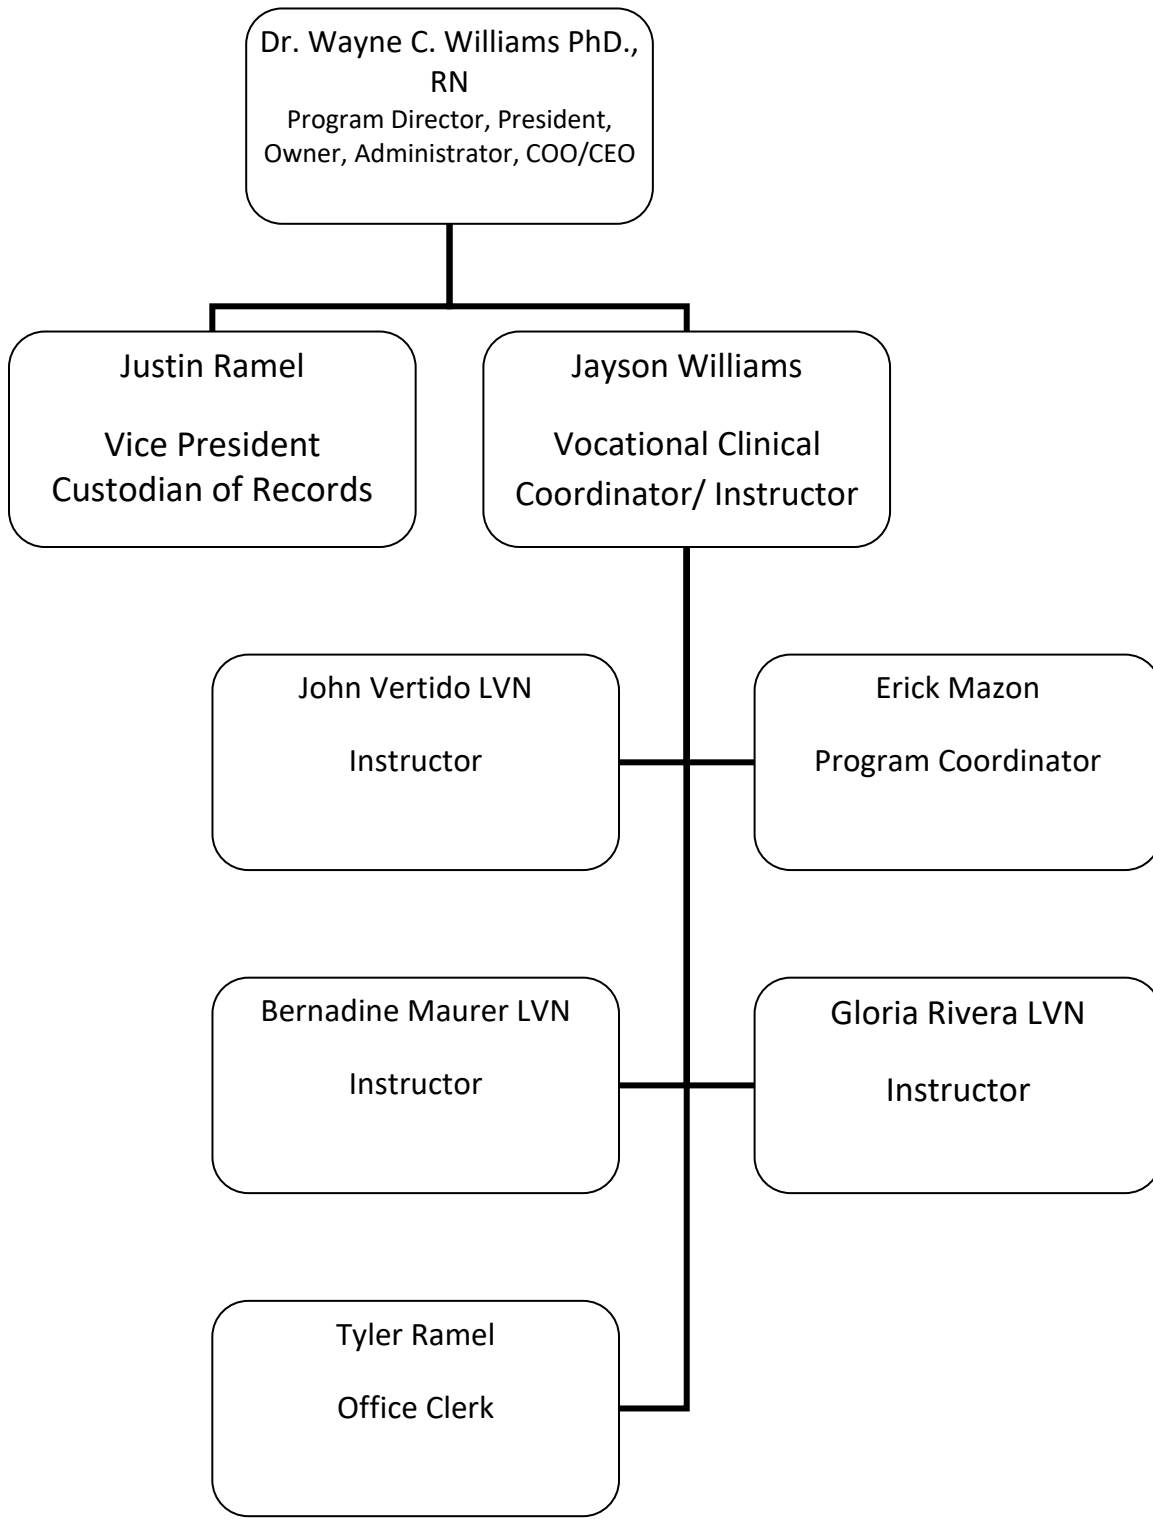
Dr. Wayne C. Williams PhD., RN
Program Director, President, Owner, Administrator, COO/CEO

Justin Ramel

Vice President
Custodian of Records

Jayson Williams

Vocational Clinical Coordinator/ Instructor

John Vertido LVN

Instructor

Erick Mazon

Program Coordinator

Bernadine Maurer LVN

Instructor

Gloria Rivera LVN

Instructor

Tyler Ramel

Office Clerk